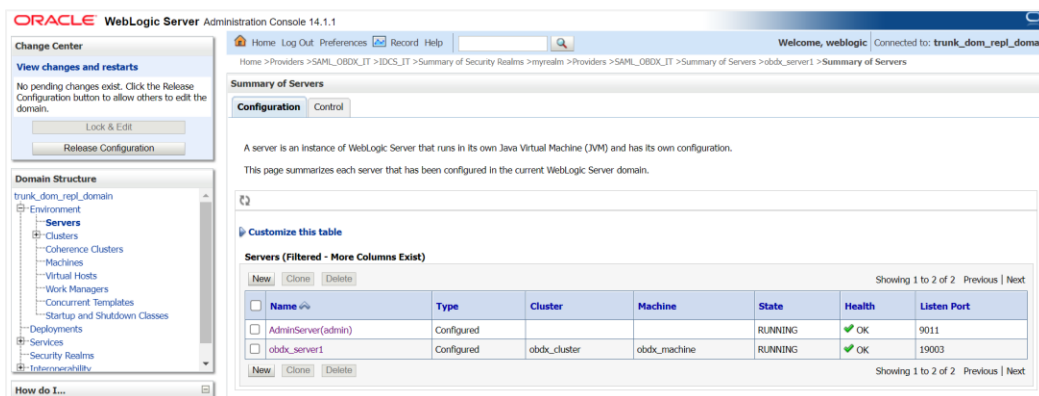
ORACLE WebLogic Server Administration Console 14.1.1

Change Center

View changes and restarts

No pending changes exist. Click the Release Configuration button to allow others to edit the domain.

Lock & Edit

Release Configuration

Domain Structure

trunk_dom_repl_domain
Environment
Servers
Clusters
Coherence Clusters
Machines
Virtual Hosts
Work Managers
Concurrent Templates
Startup and Shutdown Classes
Deployments
Services
Security Realms
Interoperability

How do I...

Home Log Out Preferences Record Help

Welcome, weblogic Connected to: trunk_dom_repl_doma

Home >Providers >SAML_OBDX_IT >IDCS_IT >Summary of Security Realms >myrealm >Providers >SAML_OBDX_IT >Summary of Servers >obdx_server1 >Summary of Servers

Summary of Servers

Configuration Control

A server is an instance of WebLogic Server that runs in its own Java Virtual Machine (JVM) and has its own configuration.

This page summarizes each server that has been configured in the current WebLogic Server domain.

Customize this table

Servers (Filtered - More Columns Exist)

New Clone Delete

Showing 1 to 2 of 2 Previous | Next

| | Name | Type | Cluster | Machine | State | Health | Listen Port |
|---|---|---|---|---|---|---|---|
| | AdminServer(admin) | Configured | | | RUNNING | OK | 9011 |
| | obdx_server1 | Configured | obdx_cluster | obdx_machine | RUNNING | OK | 19003 |

New Clone Delete

Showing 1 to 2 of 2 Previous | Next